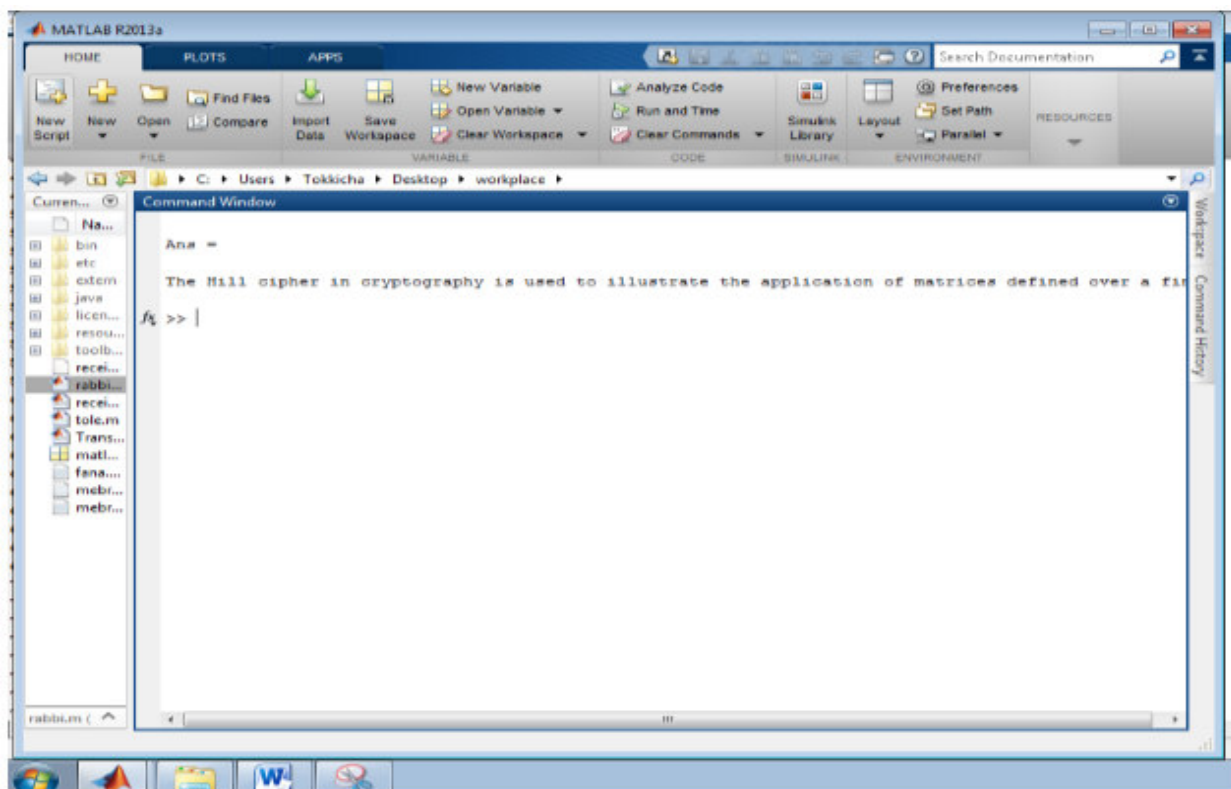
MATLAB R2013a

HOME PLOTS APPS

Search Documentation

New Script New Open Find Files Compare Import Data Save Workspace New Variable Open Variable Clear Workspace Analyze Code Run and Time Clear Commands Simulink Library Layout Preferences Set Path Parallel RESOURCES

FILE VARIABLE CODE SIMULINK ENVIRONMENT

C: ▸ Users ▸ Tokkicha ▸ Desktop ▸ workplace ▸

Curren...

Na...
bin
etc
extern
java
licen...
resou...
toolb...
recei...
rabbi...
recei...
tole.m
Trans...
matl...
fana....
mebr...
mebr...

rabbi.m (

Command Window

Ans =

The Hill cipher in cryptography is used to illustrate the application of matrices defined over a fi

$f_x$ >> |

Workspace Command History